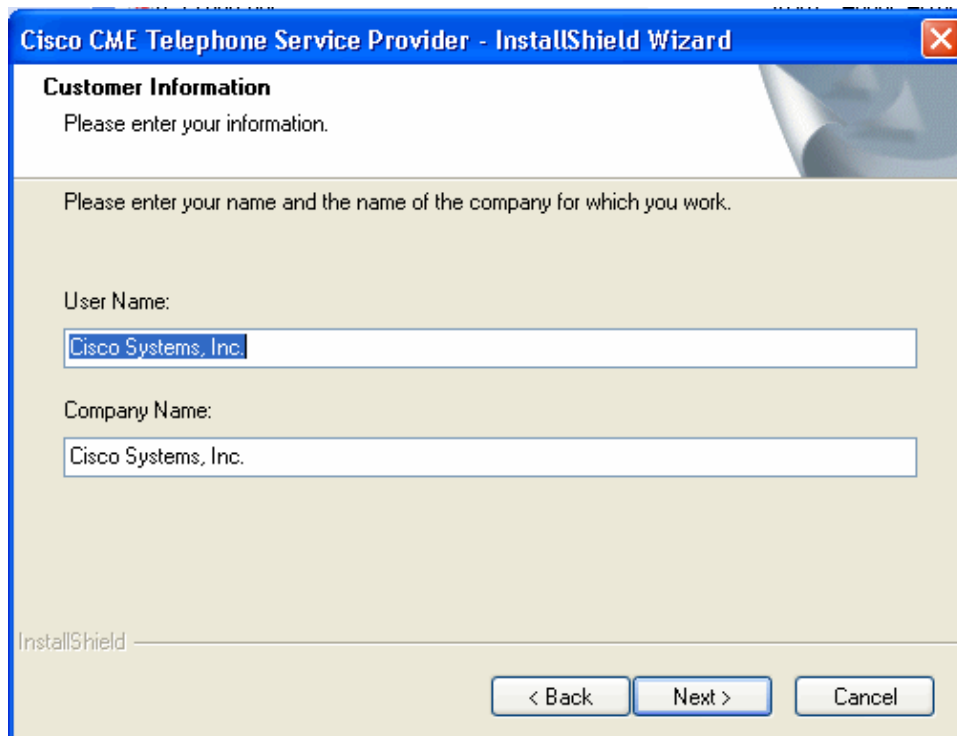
Cisco CME Telephone Service Provider - InstallShield Wizard

Customer Information
Please enter your information.

Please enter your name and the name of the company for which you work.

User Name:
Cisco Systems, Inc.

Company Name:
Cisco Systems, Inc.

InstallShield

< Back
Next >
Cancel